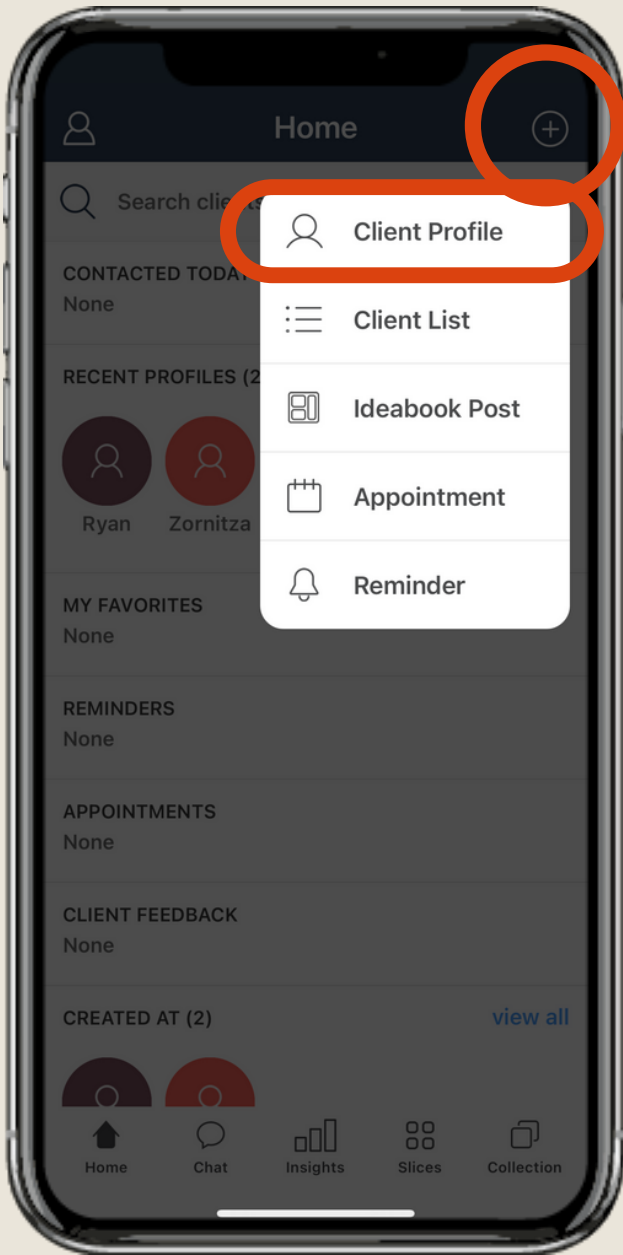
Home

Search clie

CONTACTED TODA
None

RECENT PROFILES (2

Ryan Zornitza

Client Profile

Client List

Ideabook Post

Appointment

Reminder

MY FAVORITES
None

REMINDERS
None

APPOINTMENTS
None

CLIENT FEEDBACK
None

CREATED AT (2) view all

Home Chat Insights Slices Collection